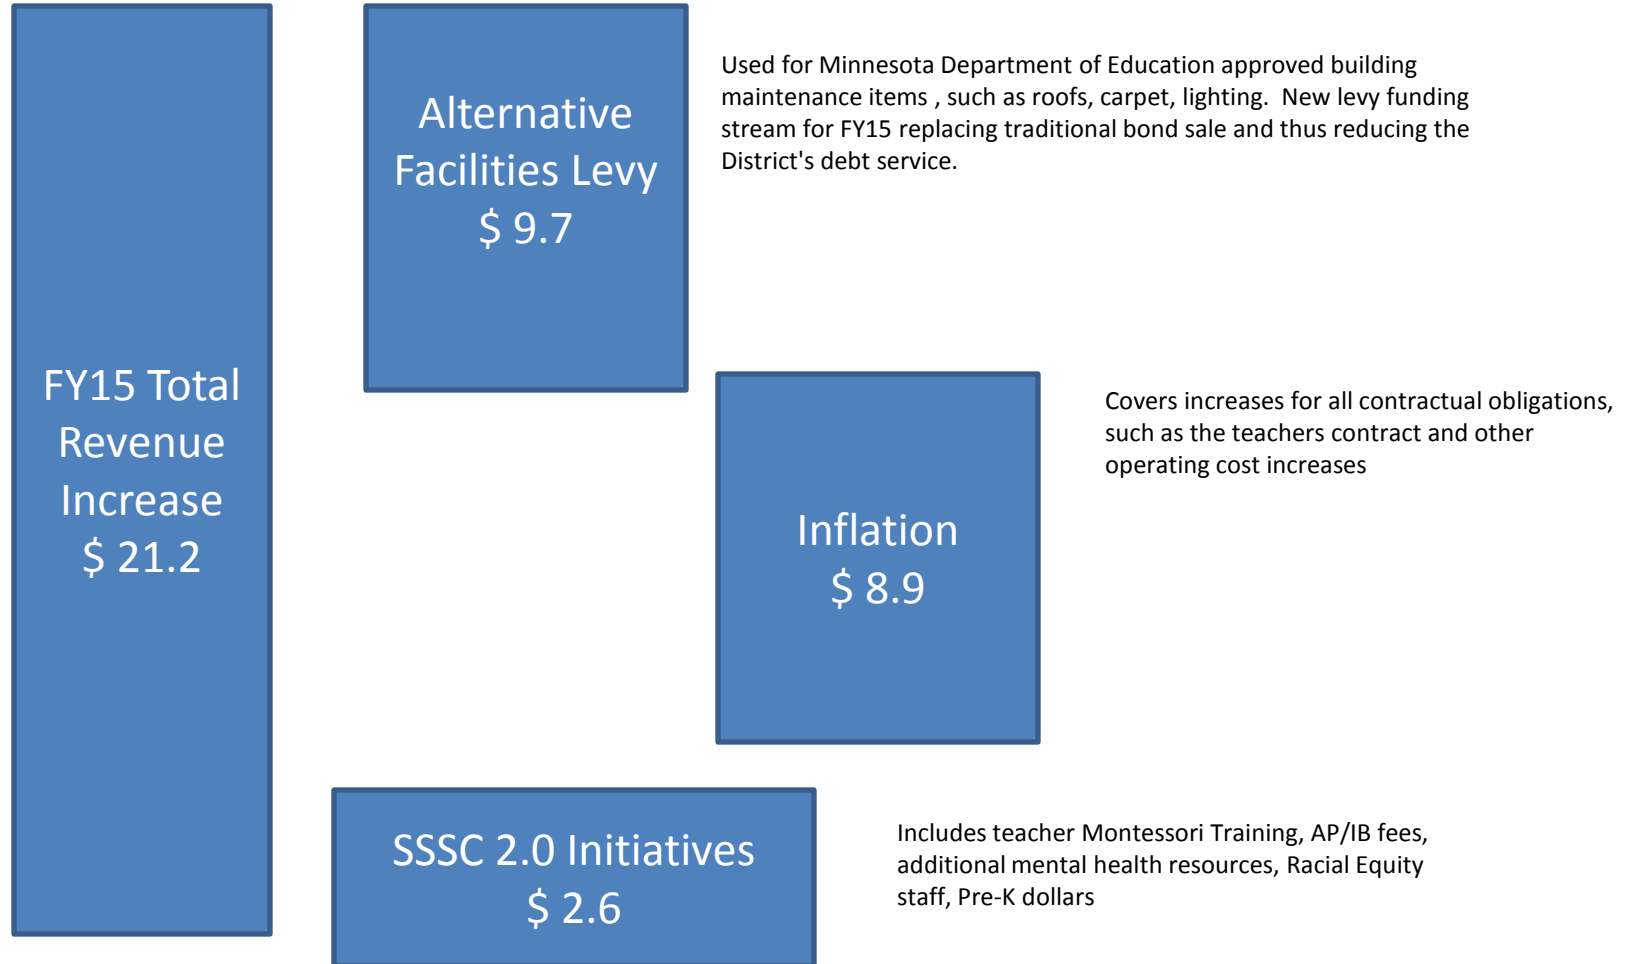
FY15 Total Revenue Increase
$ 21.2

Alternative Facilities Levy
$ 9.7

Used for Minnesota Department of Education approved building maintenance items , such as roofs, carpet, lighting. New levy funding stream for FY15 replacing traditional bond sale and thus reducing the District's debt service.

Inflation
$ 8.9

Covers increases for all contractual obligations, such as the teachers contract and other operating cost increases

SSSC 2.0 Initiatives
$ 2.6

Includes teacher Montessori Training, AP/IB fees, additional mental health resources, Racial Equity staff, Pre-K dollars